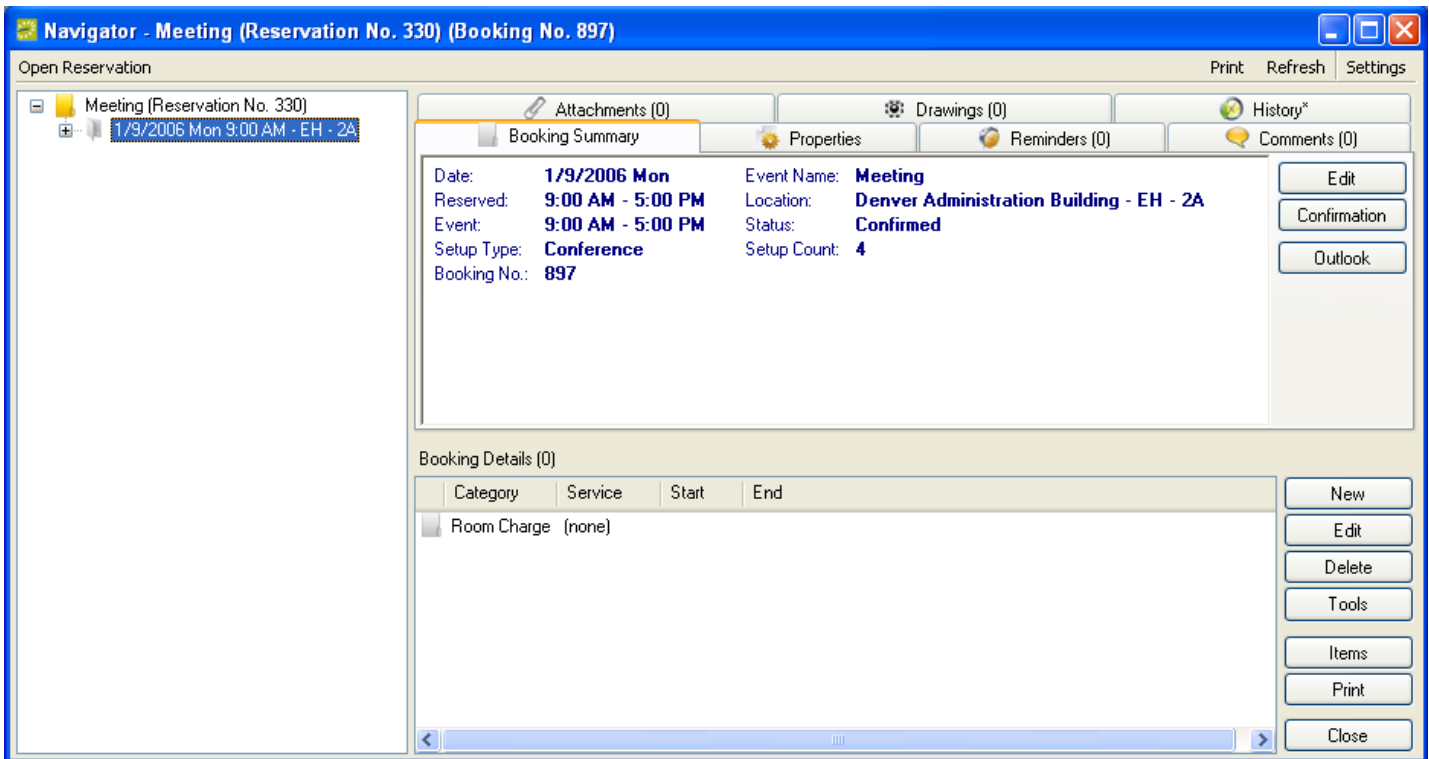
Navigator - Meeting (Reservation No. 330) (Booking No. 897)

Open Reservation

Print Refresh Settings

Meeting (Reservation No. 330)
1/9/2006 Mon 9:00 AM - EH - 2A

Attachments (0) Drawings (0) History*
Booking Summary Properties Reminders (0) Comments (0)

Date: 1/9/2006 Mon
Reserved: 9:00 AM - 5:00 PM
Event: 9:00 AM - 5:00 PM
Setup Type: Conference
Booking No.: 897

Event Name: Meeting
Location: Denver Administration Building - EH - 2A
Status: Confirmed
Setup Count: 4

Edit
Confirmation
Outlook

Booking Details (0)

| Category | Service | Start | End |
|---|---|---|---|
| Room Charge | (none) | | |

New
Edit
Delete
Tools
Items
Print
Close